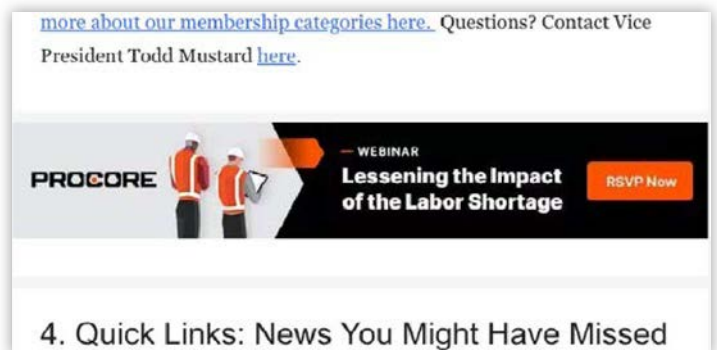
more about our membership categories here. Questions? Contact Vice President Todd Mustard here.

PROCORE

— WEBINAR
Lessening the Impact of the Labor Shortage

RSVP Now

4. Quick Links: News You Might Have Missed